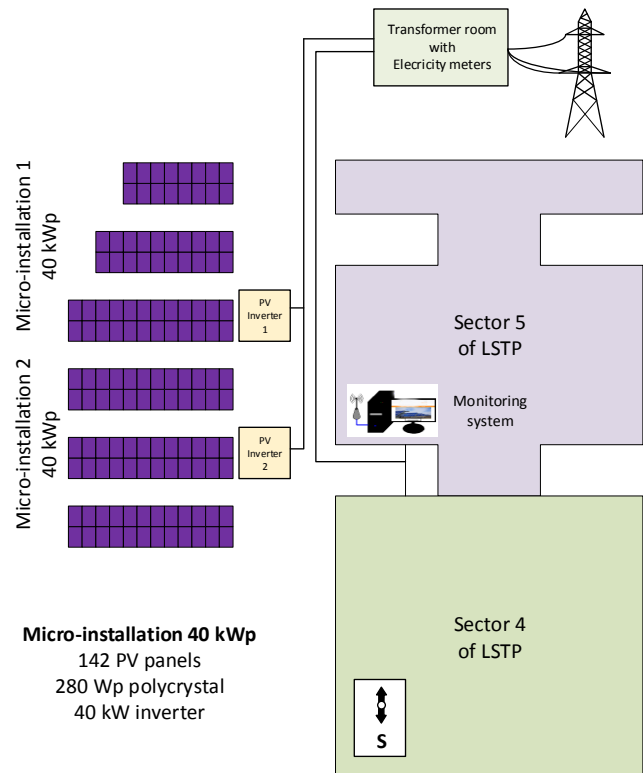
Transformer room with Elecricity meters

Micro-installation 1
40 kWp

Micro-installation 2
40 kWp

PV Inverter 1

PV Inverter 2

Sector 5 of LSTP

Monitoring system

Sector 4 of LSTP

S

**Micro-installation 40 kWp**
142 PV panels
280 Wp polycrystal
40 kW inverter